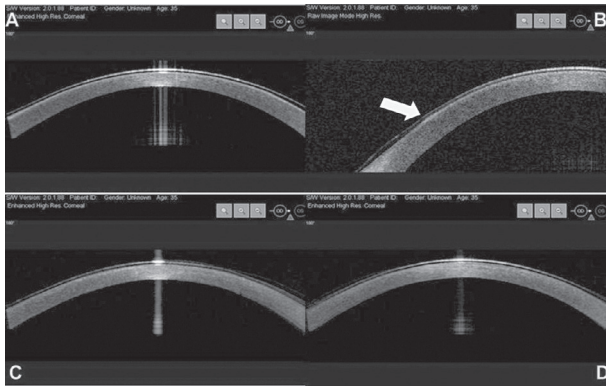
S/W Version: 2.0.1.88 Patient ID: Gender: Unknown Age: 35
A
Enhanced High Res. Corneal
OD OS

S/W Version: 2.0.1.88 Patient ID: Gender: Unknown Age: 35
Raw Image Mode High Res.
OD OS
B

S/W Version: 2.0.1.88 Patient ID: Gender: Unknown Age: 35
Enhanced High Res. Corneal
OD OS
C

S/W Version: 2.0.1.88 Patient ID: Gender: Unknown Age: 35
Enhanced High Res. Corneal
OD OS
D